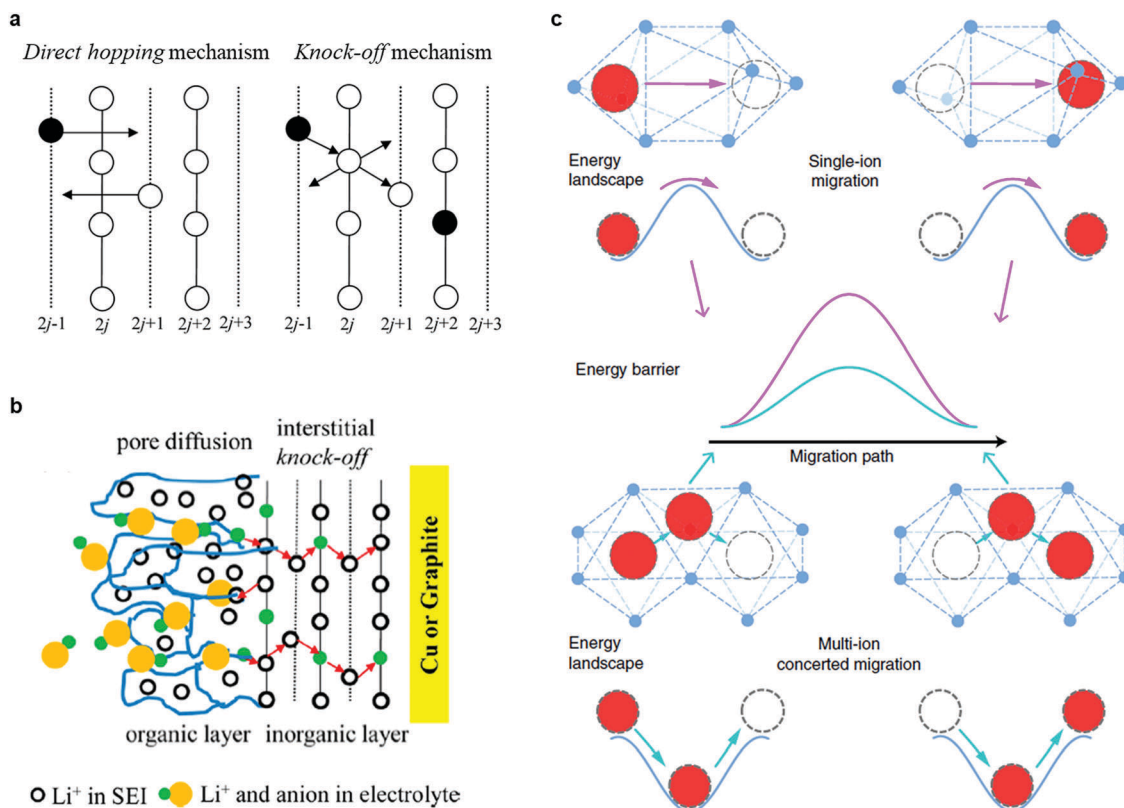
a

*Direct hopping* mechanism

*Knock-off* mechanism

2*j*-1 2*j* 2*j*+1 2*j*+2 2*j*+3

2*j*-1 2*j* 2*j*+1 2*j*+2 2*j*+3

b

pore diffusion

interstitial *knock-off*

Cu or Graphite

organic layer inorganic layer

$Li^+$ in SEI $Li^+$ and anion in electrolyte

c

Energy landscape

Single-ion migration

Energy barrier

Migration path

Energy landscape

Multi-ion concerted migration